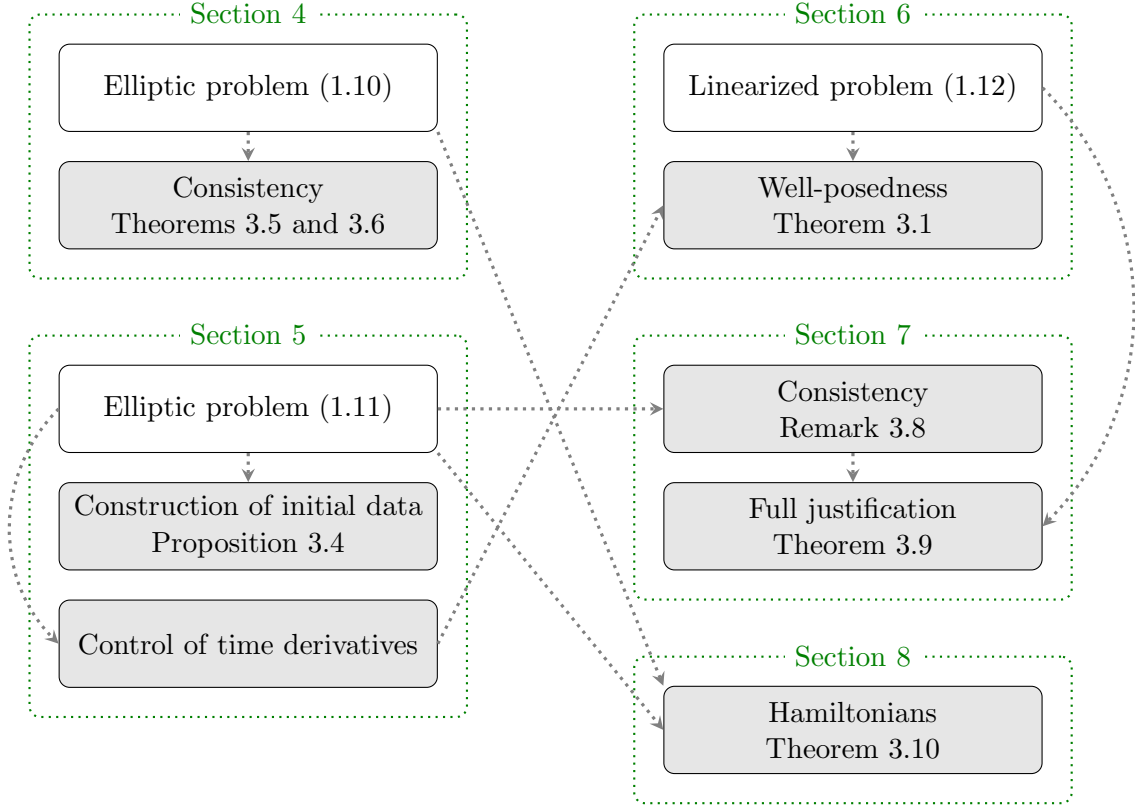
Section 4

Elliptic problem (1.10)

Consistency
Theorems 3.5 and 3.6

Section 5

Elliptic problem (1.11)

Construction of initial data
Proposition 3.4

Control of time derivatives

Section 6

Linearized problem (1.12)

Well-posedness
Theorem 3.1

Section 7

Consistency
Remark 3.8

Full justification
Theorem 3.9

Section 8

Hamiltonians
Theorem 3.10